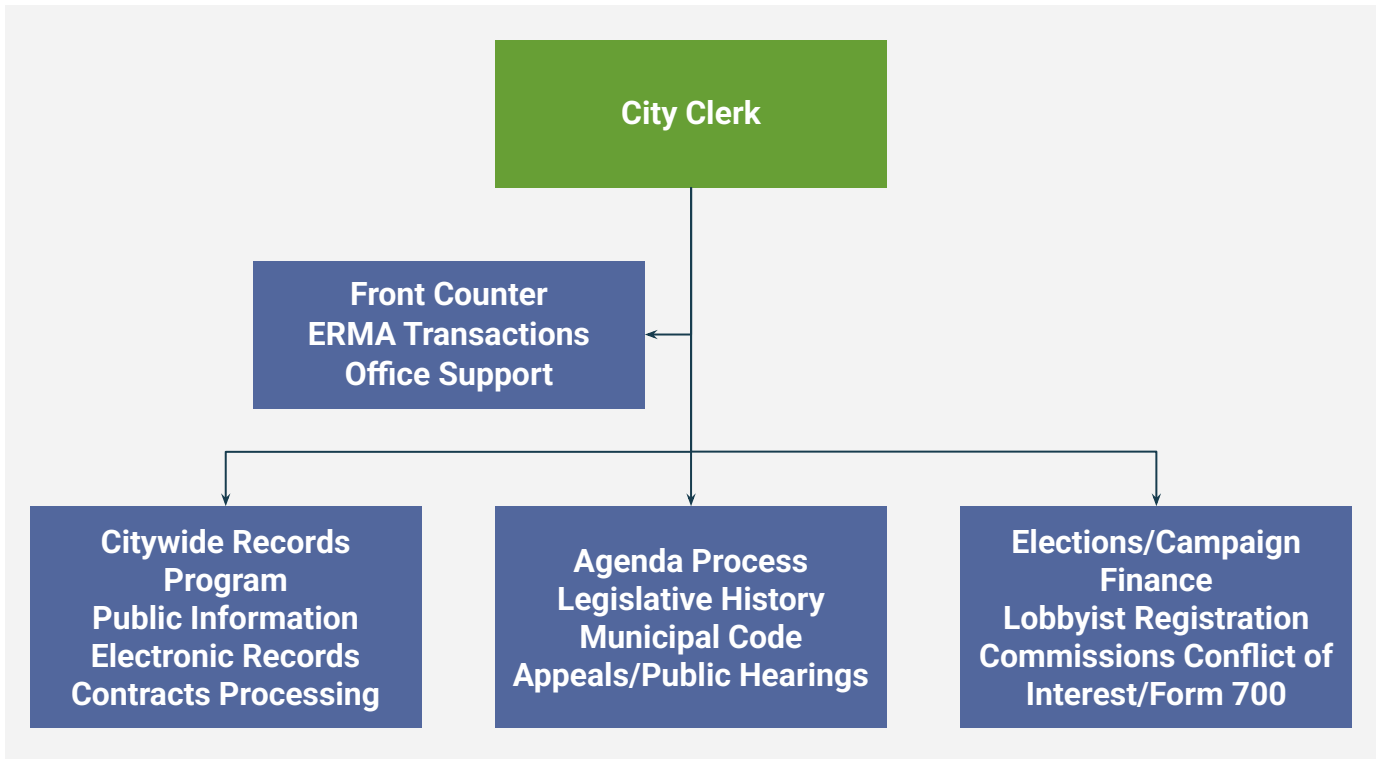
City Clerk

Front Counter
ERMA Transactions
Office Support

Citywide Records Program
Public Information
Electronic Records
Contracts Processing

Agenda Process
Legislative History
Municipal Code
Appeals/Public Hearings

Elections/Campaign Finance
Lobbyist Registration
Commissions Conflict of Interest/Form 700